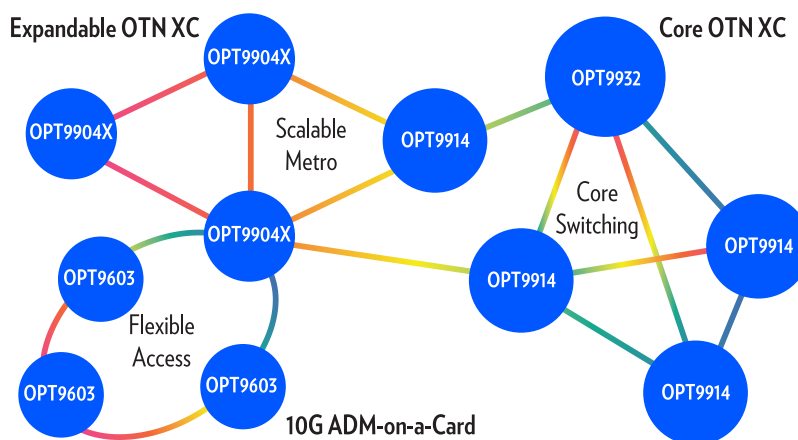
Expandable OTN XC

Core OTN XC

OPT9904X

OPT9932

OPT9904X

Scalable Metro

OPT9914

Core Switching

OPT9904X

OPT9914

OPT9603

OPT9914

Flexible Access

OPT9603

OPT9603

OPT9914

10G ADM-on-a-Card